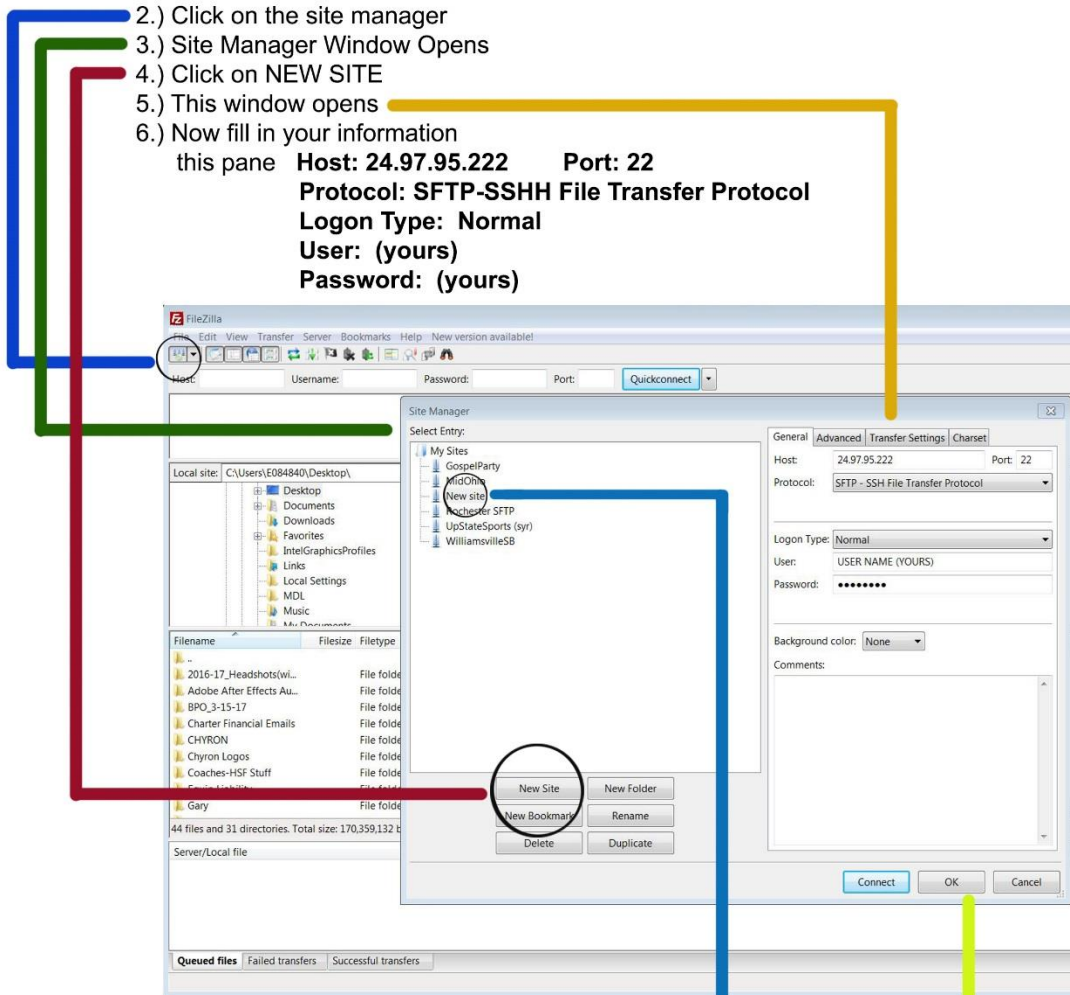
2.) Click on the site manager
3.) Site Manager Window Opens
4.) Click on NEW SITE
5.) This window opens
6.) Now fill in your information this pane **Host: 24.97.95.222 Port: 22**
**Protocol: SFTP-SSHH File Transfer Protocol**
**Logon Type: Normal**
**User: (yours)**
**Password: (yours)**

FileZilla
File Edit View Transfer Server Bookmarks Help New version available!
Host: Username: Password: Port: Quickconnect

Site Manager
Select Entry:
My Sites
GospelParty
MidOhio
New site
Rochester SFTP
UpStateSports (syr)
WilliamsvilleSB

General | Advanced | Transfer Settings | Charset
Host: 24.97.95.222 Port: 22
Protocol: SFTP - SSH File Transfer Protocol
Logon Type: Normal
User: USER NAME (YOURS)
Password: ••••••••
Background color: None
Comments:

New Site | New Folder
New Bookmark | Rename
Delete | Duplicate
Connect | OK | Cancel

Local site: C:\Users\E084840\Desktop\
Desktop
Documents
Downloads
Favorites
IntelGraphicsProfiles
Links
Local Settings
MDL
Music
My Documents

| Filename | Filesize | Filetype |
|---|---|---|
| .. | | |
| 2016-17_Headshots(wi... | | File folde |
| Adobe After Effects Au... | | File folde |
| BPO_3-15-17 | | File folde |
| Charter Financial Emails | | File folde |
| CHYRON | | File folde |
| Chyron Logos | | File folde |
| Coaches-HSF Stuff | | File folde |
| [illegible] | | File folde |
| Gary | | File folde |

44 files and 31 directories. Total size: 170,359,132 b
Server/Local file
Queued files | Failed transfers | Successful transfers